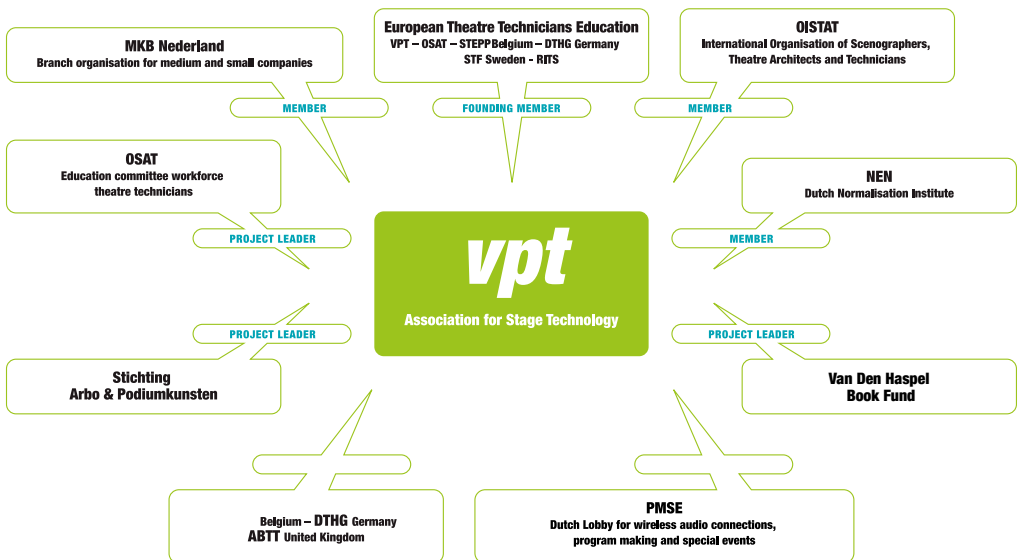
MKB Nederland
Branch organisation for medium and small companies

MEMBER

European Theatre Technicians Education
VPT – OSAT – STEPP Belgium – DTHG Germany
STF Sweden - RITS

FOUNDING MEMBER

OISTAT
International Organisation of Scenographers, Theatre Architects and Technicians

MEMBER

OSAT
Education committee workforce theatre technicians

PROJECT LEADER

NEN
Dutch Normalisation Institute

MEMBER

vpt
Association for Stage Technology

PROJECT LEADER

Stichting
Arbo & Podiumkunsten

PROJECT LEADER

Van Den Haspel
Book Fund

Belgium – DTHG Germany
ABTT United Kingdom

PMSE
Dutch Lobby for wireless audio connections, program making and special events